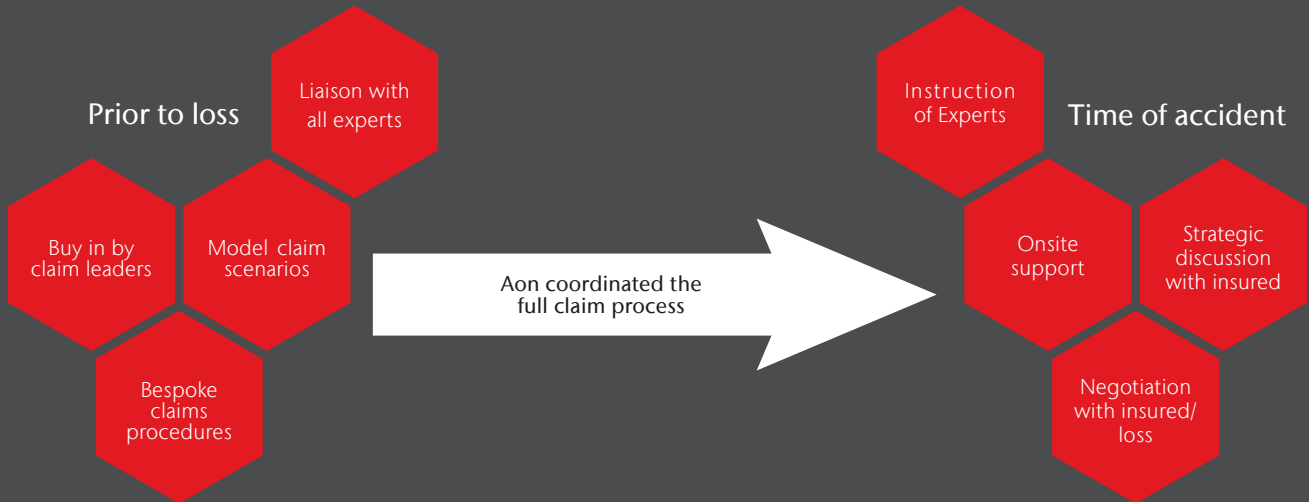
Prior to loss

Liaison with all experts

Buy in by claim leaders

Model claim scenarios

Bespoke claims procedures

Aon coordinated the full claim process

Instruction of Experts

Time of accident

Onsite support

Strategic discussion with insured

Negotiation with insured/ loss